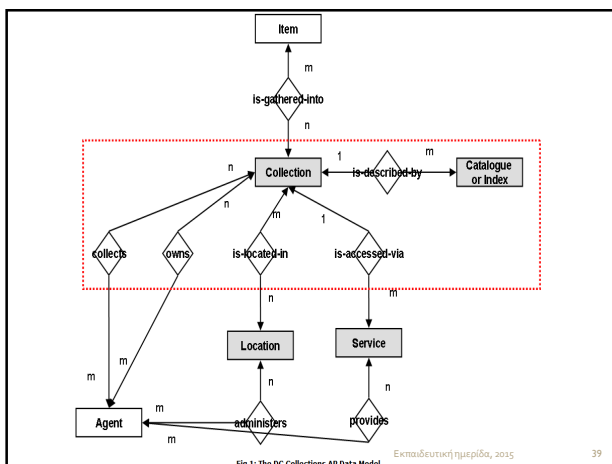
Item

m

is-gathered-into

n

Collection

1

is-described-by

m

Catalogue or Index

n

n

m

1

collects

owns

is-located-in

is-accessed-via

n

m

Location

Service

m

n

n

m

Agent

m

administers

provides

m

Fig 1: The DC Collections AP Data Model

Εκπαιδευτική ημερίδα, 2015

39